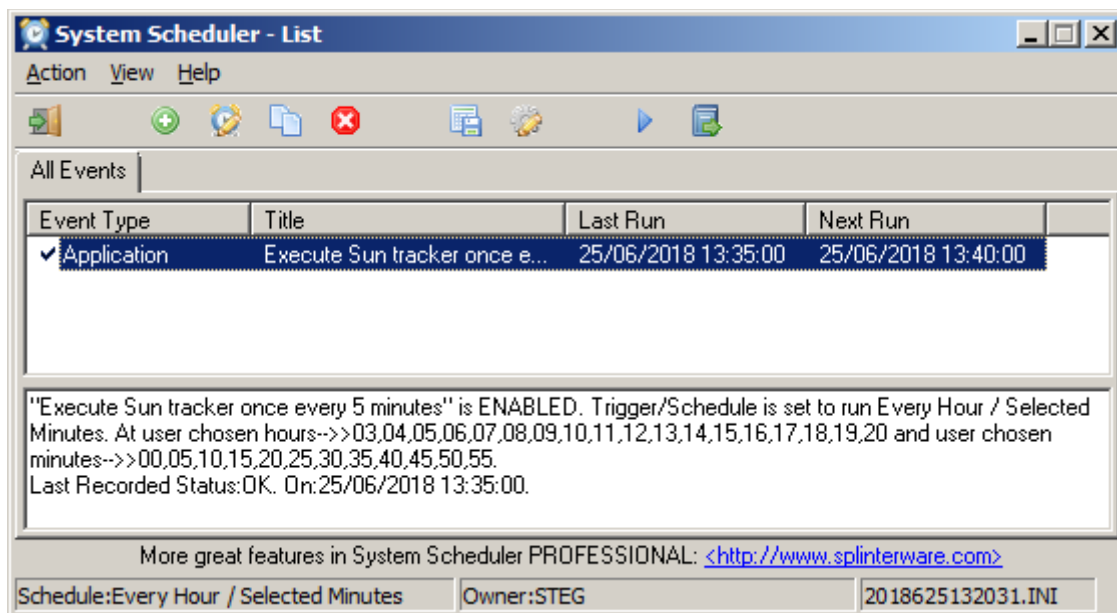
System Scheduler - List

Action View Help

All Events

| Event Type | Title | Last Run | Next Run |
|---|---|---|---|
| ✔ Application | Execute Sun tracker once e... | 25/06/2018 13:35:00 | 25/06/2018 13:40:00 |

"Execute Sun tracker once every 5 minutes" is ENABLED. Trigger/Schedule is set to run Every Hour / Selected Minutes. At user chosen hours-->>03,04,05,06,07,08,09,10,11,12,13,14,15,16,17,18,19,20 and user chosen minutes-->>00,05,10,15,20,25,30,35,40,45,50,55.
Last Recorded Status:OK. On:25/06/2018 13:35:00.

More great features in System Scheduler PROFESSIONAL: <http://www.splinterware.com>

Schedule:Every Hour / Selected Minutes | Owner:STEG | 2018625132031.INI